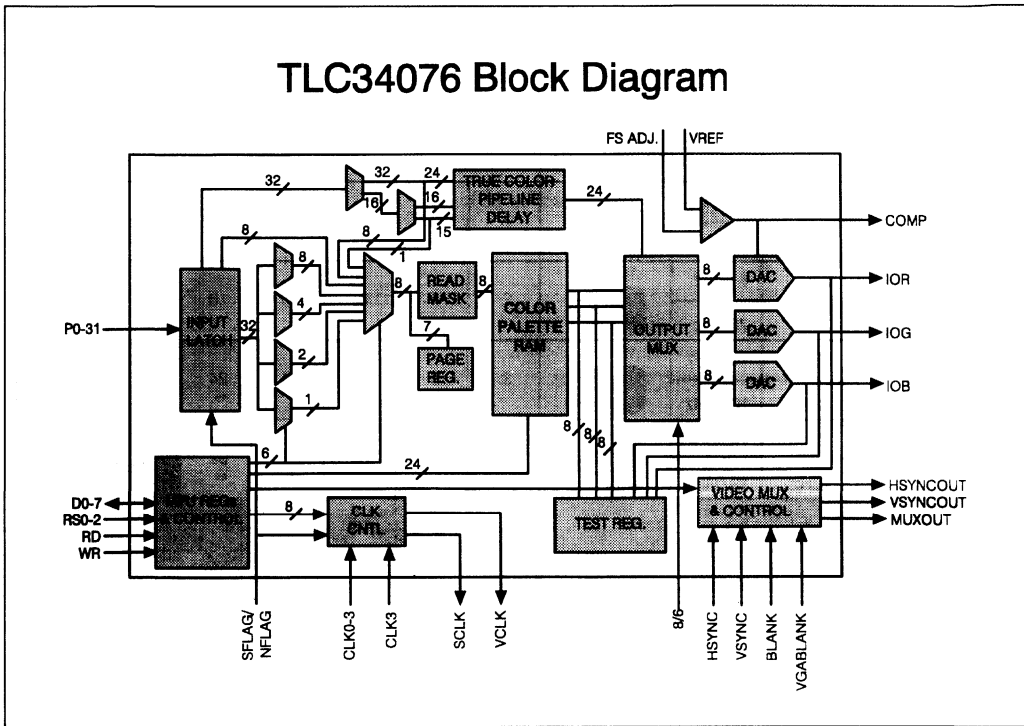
TLC34076 Block Diagram

FS ADJ.
VREF
32
32
24
TRUE COLOR PIPELINE DELAY
24
16
16
15
1
8
8
COMP
8
4
2
1
32
INPUT LATCH
P0-31
8
READ MASK
8
7
PAGE REG.
COLOR PALETTE RAM
OUTPUT MUX
8
DAC
IOR
8
DAC
IOG
8
DAC
IOB
8
8
8
6
24
D0-7
RS0-2
RD
WR
GEN REGs & CONTROL
8
CLK CNTL
TEST REG.
VIDEO MUX & CONTROL
HSYNCOUT
VSYNCOUT
MUXOUT
SFLAG/ NFLAG
CLK0-3
CLK3
SCLK
VCLK
8/6
HSYNC
VSYNC
BLANK
VGABLANK